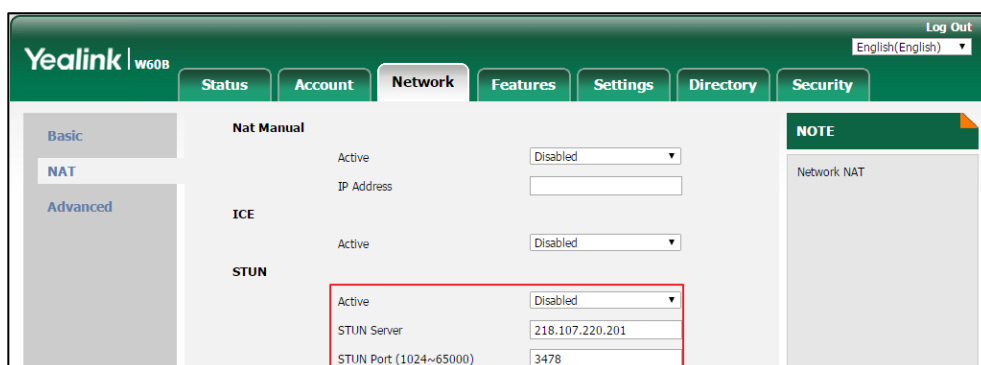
Log Out
English(English)

Yealink W60B

Status
Account
Network
Features
Settings
Directory
Security

Basic
NAT
Advanced

Nat Manual
Active Disabled
IP Address

ICE
Active Disabled

STUN
Active Disabled
STUN Server 218.107.220.201
STUN Port (1024~65000) 3478

NOTE
Network NAT